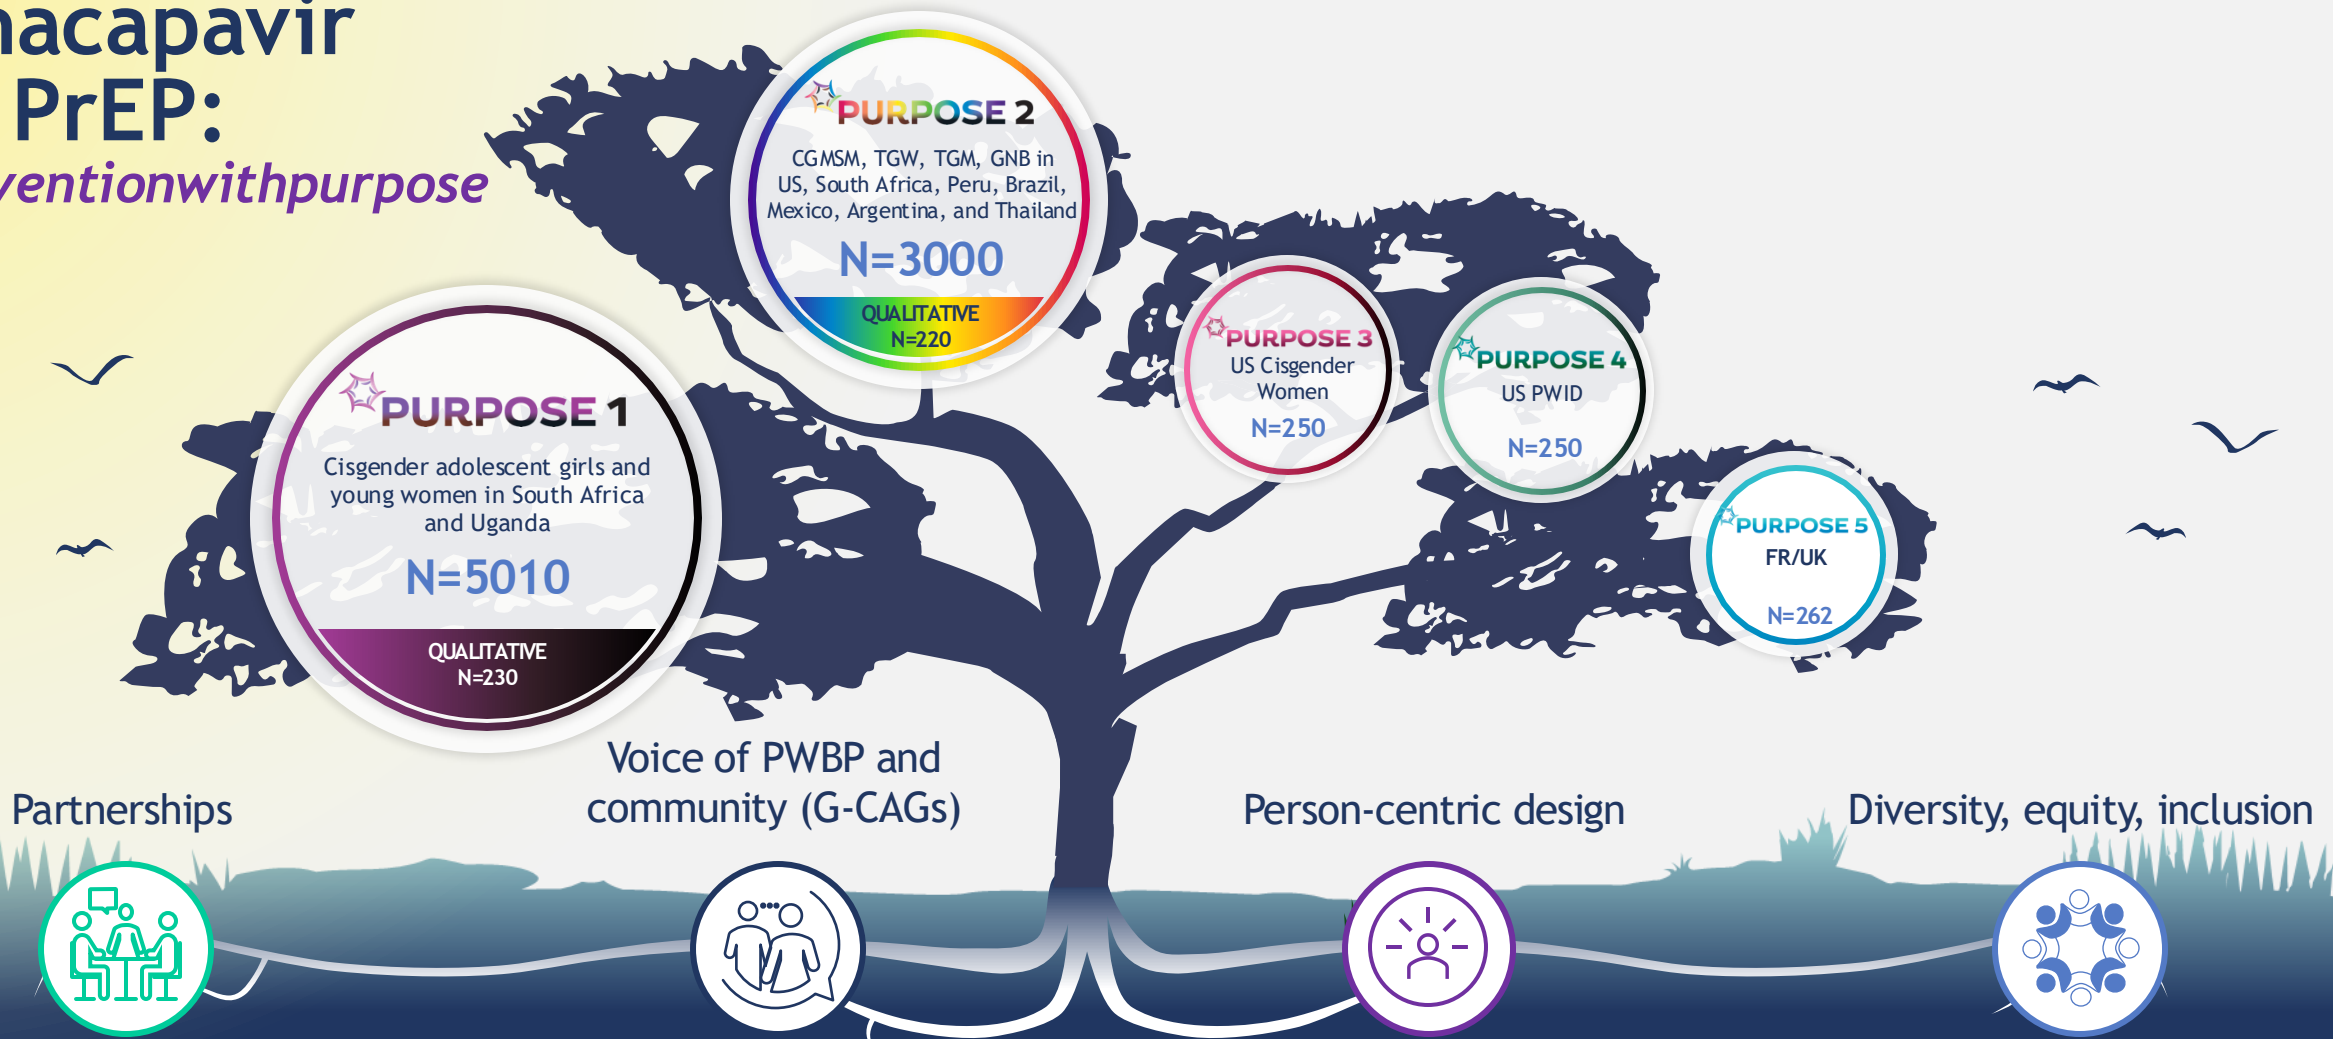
nacapavir PrEP: ventionwithpurpose

PURPOSE 2
CGMSM, TGW, TGM, GNB in US, South Africa, Peru, Brazil, Mexico, Argentina, and Thailand
N=3000
QUALITATIVE N=220

PURPOSE 1
Cisgender adolescent girls and young women in South Africa and Uganda
N=5010
QUALITATIVE N=230

PURPOSE 3
US Cisgender Women
N=250

PURPOSE 4
US PWID
N=250

PURPOSE 5
FR/UK
N=262

Partnerships

Voice of PWBP and community (G-CAGs)

Person-centric design

Diversity, equity, inclusion